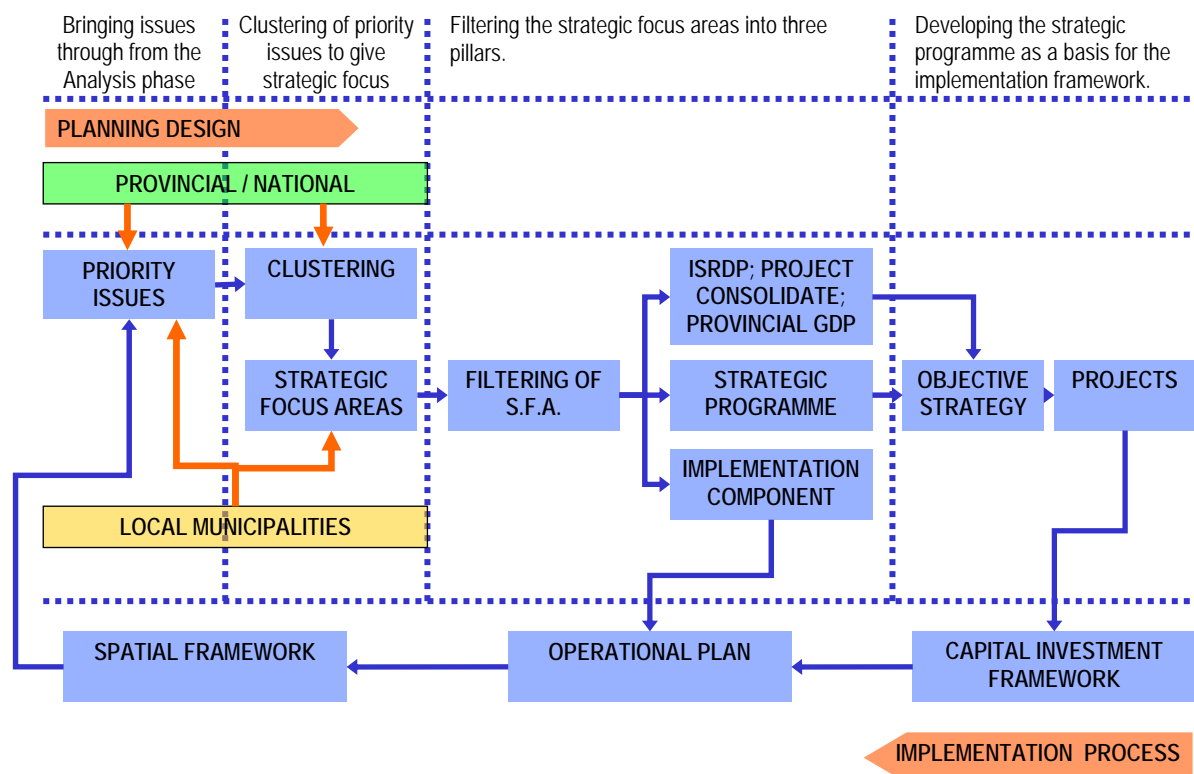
Bringing issues through from the Analysis phase

Clustering of priority issues to give strategic focus

Filtering the strategic focus areas into three pillars.

Developing the strategic programme as a basis for the implementation framework.

PLANNING DESIGN

PROVINCIAL / NATIONAL

PRIORITY ISSUES

CLUSTERING

STRATEGIC FOCUS AREAS

FILTERING OF S.F.A.

ISRDP; PROJECT CONSOLIDATE; PROVINCIAL GDP

STRATEGIC PROGRAMME

IMPLEMENTATION COMPONENT

OBJECTIVE STRATEGY

PROJECTS

LOCAL MUNICIPALITIES

SPATIAL FRAMEWORK

OPERATIONAL PLAN

CAPITAL INVESTMENT FRAMEWORK

IMPLEMENTATION PROCESS